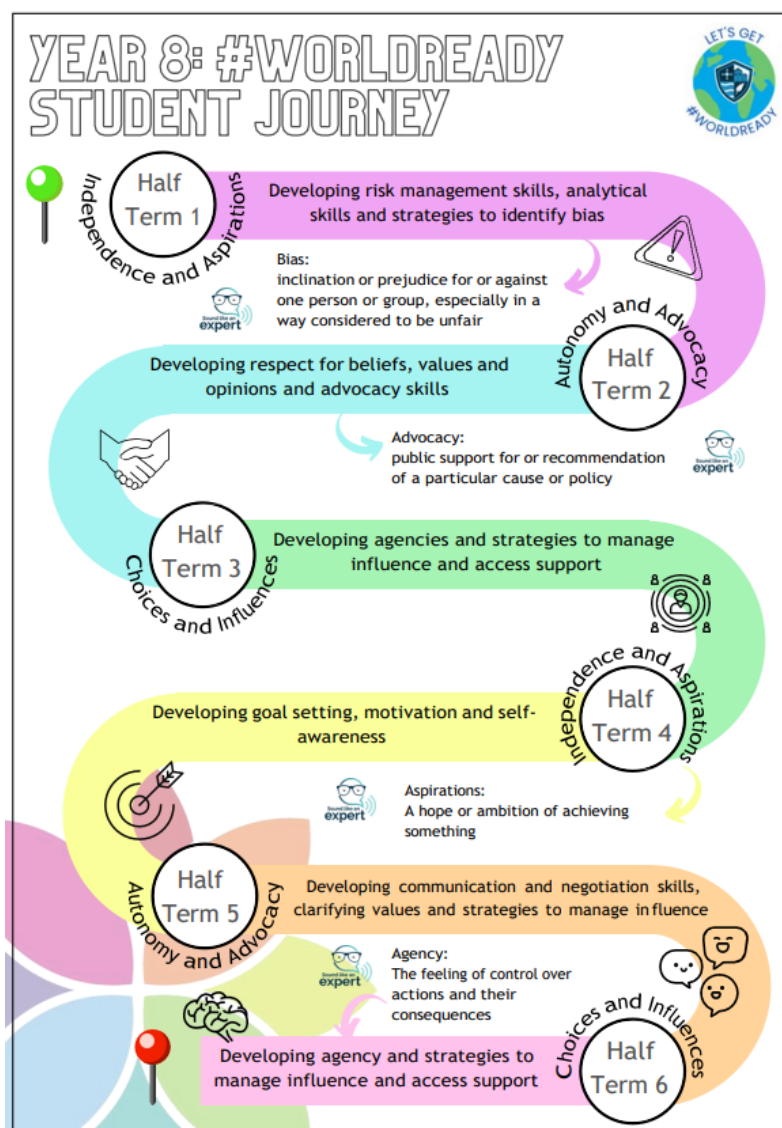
YEAR 8: #WORLDREADY STUDENT JOURNEY

LET'S GET #WORLDREADY

Half Term 1

Independence and Aspirations

Developing risk management skills, analytical skills and strategies to identify bias

Bias:
inclination or prejudice for or against one person or group, especially in a way considered to be unfair

Sound like an expert

Autonomy and Advocacy

Half Term 2

Developing respect for beliefs, values and opinions and advocacy skills

Advocacy:
public support for or recommendation of a particular cause or policy

Sound like an expert

Half Term 3

Choices and Influences

Developing agencies and strategies to manage influence and access support

Independence and Aspirations

Half Term 4

Developing goal setting, motivation and self-awareness

Sound like an expert

Aspirations:
A hope or ambition of achieving something

Half Term 5

Autonomy and Advocacy

Developing communication and negotiation skills, clarifying values and strategies to manage influence

Sound like an expert

Agency:
The feeling of control over actions and their consequences

Choices and Influences

Developing agency and strategies to manage influence and access support

Half Term 6